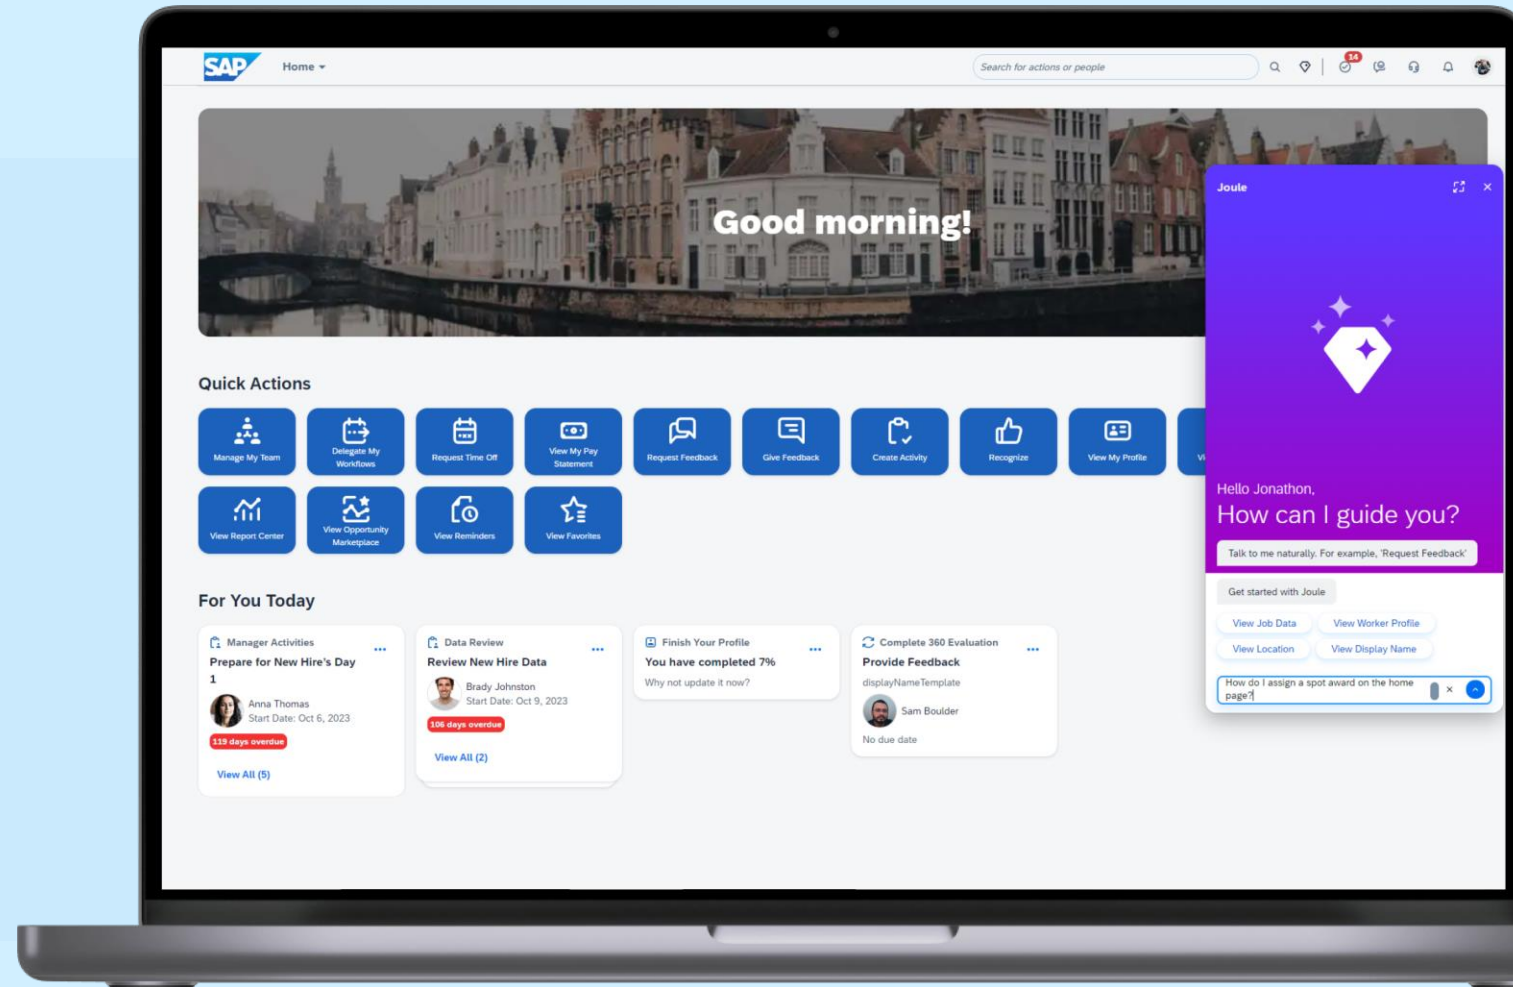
SAP Home

Search for actions or people

14

Good morning!

Joule

Hello Jonathon,
How can I guide you?

Talk to me naturally. For example, 'Request Feedback'

Get started with Joule

View Job Data
View Worker Profile
View Location
View Display Name

How do I assign a spot award on the home page?

Quick Actions

Manage My Team
Delegate My Workflows
Request Time Off
View My Pay Statement
Request Feedback
Give Feedback
Create Activity
Recognize
View My Profile
Vi
View Report Center
View Opportunity Marketplace
View Reminders
View Favorites

For You Today

Manager Activities
Prepare for New Hire's Day 1
Anna Thomas
Start Date: Oct 6, 2023
119 days overdue
View All (5)

Data Review
Review New Hire Data
Brady Johnston
Start Date: Oct 9, 2023
106 days overdue
View All (2)

Finish Your Profile
You have completed 7%
Why not update it now?

Complete 360 Evaluation
Provide Feedback
displayNameTemplate
Sam Boulder
No due date